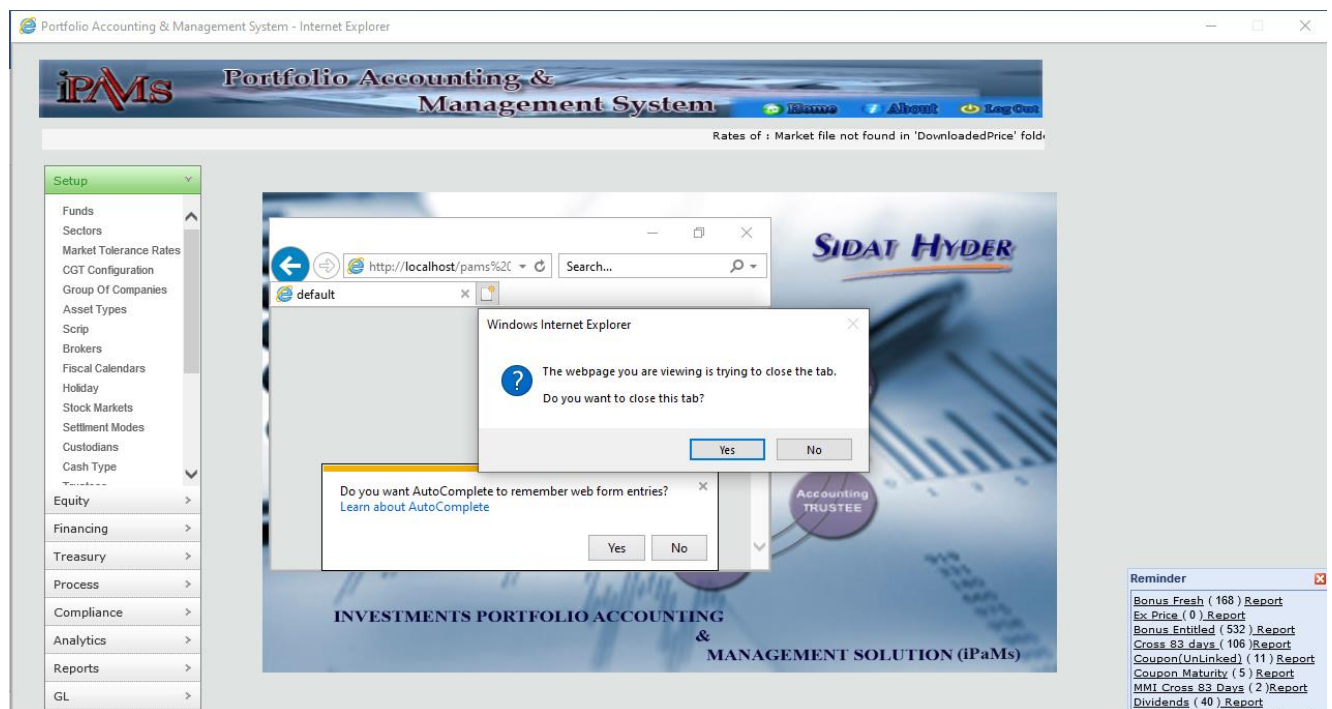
Portfolio Accounting & Management System - Internet Explorer

iPAMS Portfolio Accounting & Management System Home About Log Out

Rates of : Market file not found in 'DownloadedPrice' fold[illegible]

Setup
Funds
Sectors
Market Tolerance Rates
CGT Configuration
Group Of Companies
Asset Types
Scrip
Brokers
Fiscal Calendars
Holiday
Stock Markets
Settlment Modes
Custodians
Cash Type
Equity
Financing
Treasury
Process
Compliance
Analytics
Reports
GL

http://localhost/pams%2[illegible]
Search...
default

Windows Internet Explorer
The webpage you are viewing is trying to close the tab.
Do you want to close this tab?
Yes No

Do you want AutoComplete to remember web form entries?
Learn about AutoComplete
Yes No

SIDAT HYDER
Accounting TRUSTEE
INVESTMENTS PORTFOLIO ACCOUNTING & MANAGEMENT SOLUTION (iPaMs)

Reminder
Bonus Fresh ( 168 ) Report
Ex Price ( 0 ) Report
Bonus Entitled ( 532 ) Report
Cross 83 days ( 106 )Report
Coupon(UnLinked) ( 11 ) Report
Coupon Maturity ( 5 ) Report
MMI Cross 83 Days ( 2 )Report
Dividends ( 40 ) Report